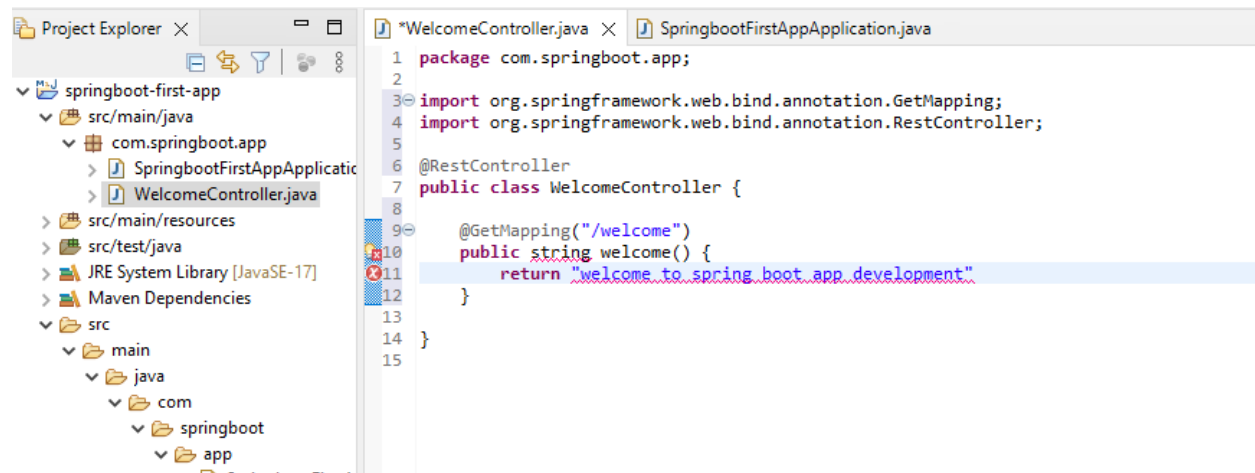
Project Explorer ×

springboot-first-app
src/main/java
com.springboot.app
SpringbootFirstAppApplicatic
WelcomeController.java
src/main/resources
src/test/java
JRE System Library [JavaSE-17]
Maven Dependencies
src
main
java
com
springboot
app

*WelcomeController.java × SpringbootFirstAppApplication.java

1 package com.springboot.app;
2
3 import org.springframework.web.bind.annotation.GetMapping;
4 import org.springframework.web.bind.annotation.RestController;
5
6 @RestController
7 public class WelcomeController {
8
9     @GetMapping("/welcome")
10     public string welcome() {
11         return "welcome to spring boot app development"
12     }
13
14 }
15